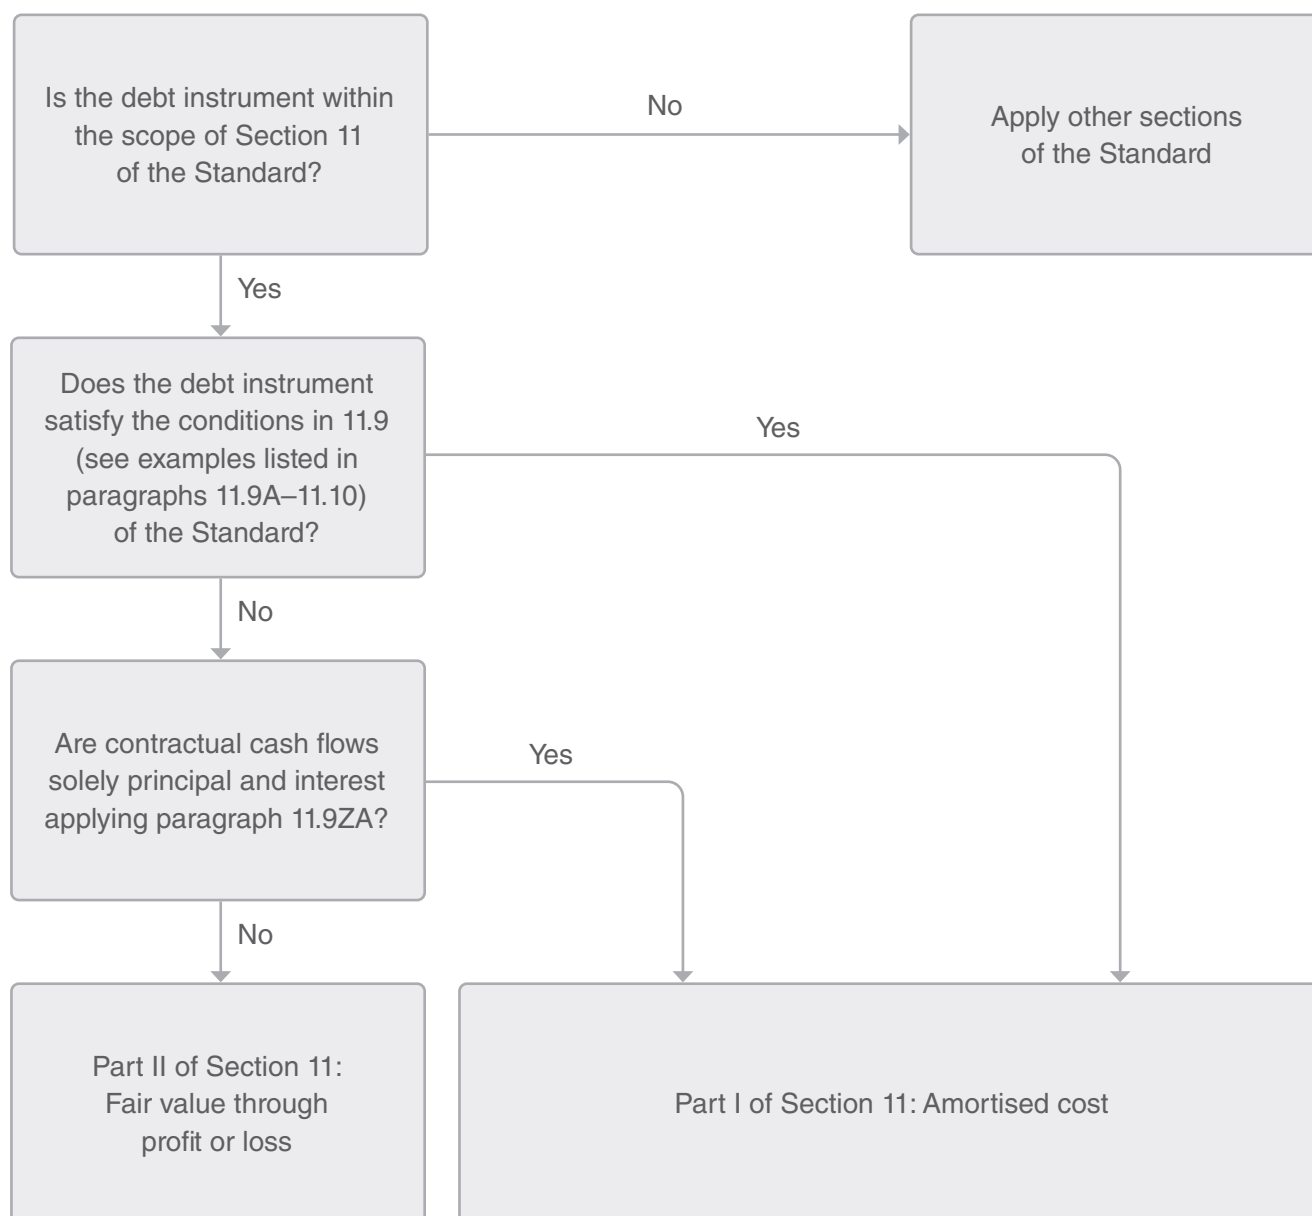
Is the debt instrument within the scope of Section 11 of the Standard?

No

Apply other sections of the Standard

Yes

Does the debt instrument satisfy the conditions in 11.9 (see examples listed in paragraphs 11.9A–11.10) of the Standard?

Yes

No

Are contractual cash flows solely principal and interest applying paragraph 11.9ZA?

Yes

No

Part II of Section 11: Fair value through profit or loss

Part I of Section 11: Amortised cost